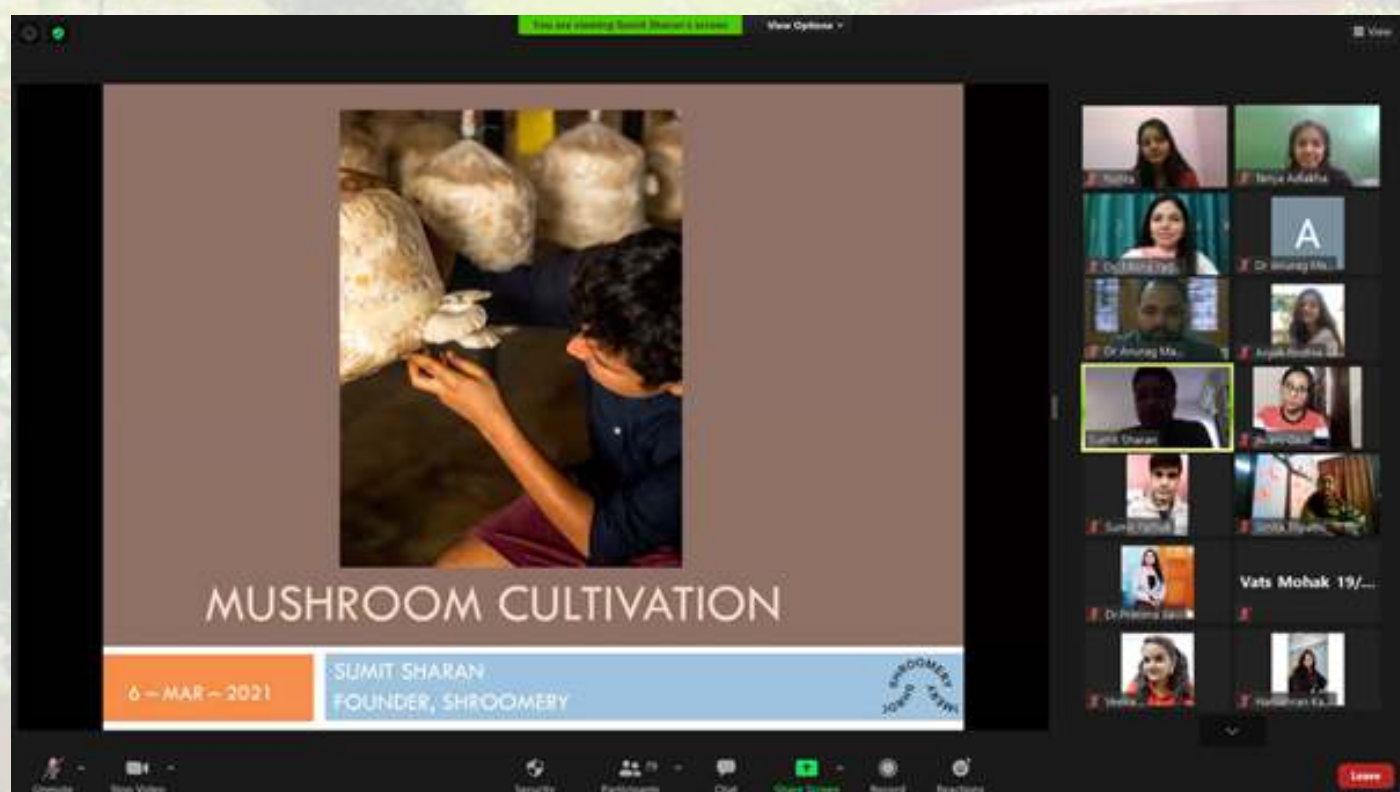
You are viewing Sumit Sharan's screen

View Options

View

MUSHROOM CULTIVATION

6 – MAR – 2021

SUMIT SHARAN
FOUNDER, SHROOMERY

SHROOMERY

Nidhi

Tanya Adlakha

A

Dr Anurag Ma...

Dr Anurag Ma...

Sumit Sharan

Sumit Pathak

Vats Mohak 19/...

Dr Pratima

Harleen Ka...

Unmute

Start Video

Security

Participants

Chat

Share Screen

Record

Reactions

Leave